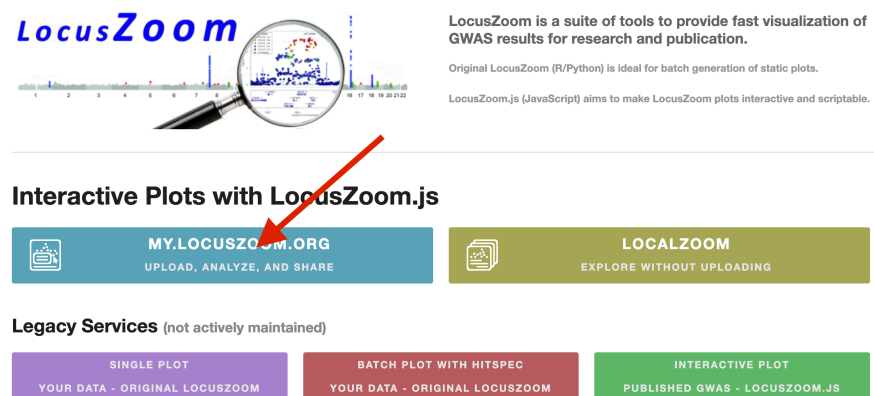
LocusZoom

1 2 3 4 5 6 7 8 16 17 18 19 20 21 22

LocusZoom is a suite of tools to provide fast visualization of GWAS results for research and publication.

Original LocusZoom (R/Python) is ideal for batch generation of static plots.

LocusZoom.js (JavaScript) aims to make LocusZoom plots interactive and scriptable.

Interactive Plots with LocusZoom.js

MY.LOCUSZOOM.ORG
UPLOAD, ANALYZE, AND SHARE

LOCALZOOM
EXPLORE WITHOUT UPLOADING

Legacy Services (not actively maintained)

SINGLE PLOT
YOUR DATA - ORIGINAL LOCUSZOOM

BATCH PLOT WITH HITSPEC
YOUR DATA - ORIGINAL LOCUSZOOM

INTERACTIVE PLOT
PUBLISHED GWAS - LOCUSZOOM.JS